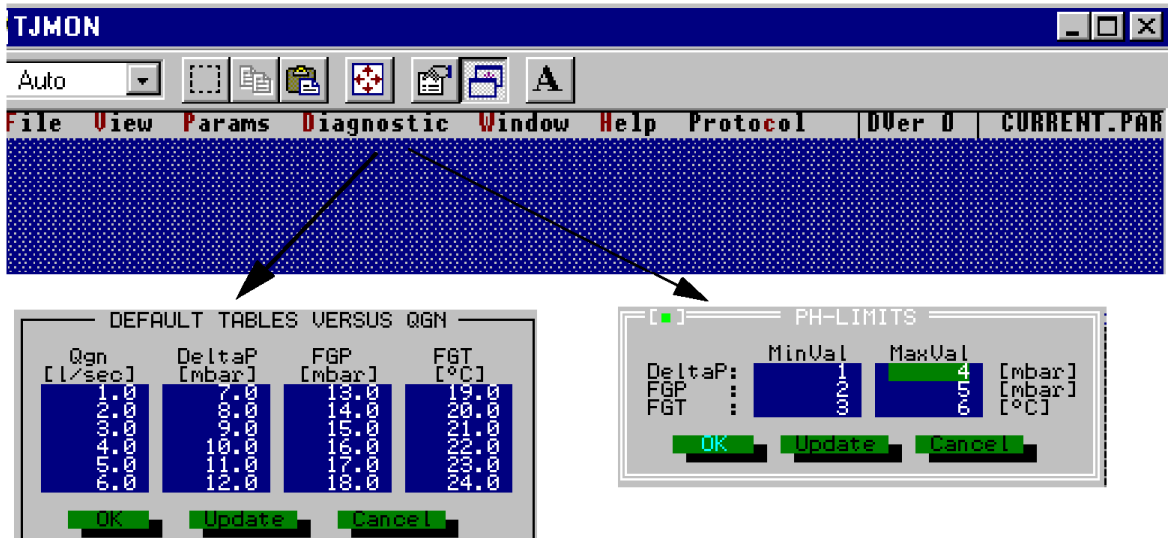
TJMON

Auto

File View Params Diagnostic Window Help Protocol DVer 0 CURRENT.PAR

DEFAULT TABLES VERSUS QGN

| Qgn [l/sec] | DeltaP [mbar] | FGP [mbar] | FGT [°C] |
|---|---|---|---|
| 1.0 | 7.0 | 13.0 | 19.0 |
| 2.0 | 8.0 | 14.0 | 20.0 |
| 3.0 | 9.0 | 15.0 | 21.0 |
| 4.0 | 10.0 | 16.0 | 22.0 |
| 5.0 | 11.0 | 17.0 | 23.0 |
| 6.0 | 12.0 | 18.0 | 24.0 |

OK Update Cancel

PH-LIMITS

| | MinVal | MaxVal | |
|---|---|---|---|
| DeltaP: | 1 | 4 | [mbar] |
| FGP : | 2 | 5 | [mbar] |
| FGT : | 3 | 6 | [°C] |

OK Update Cancel